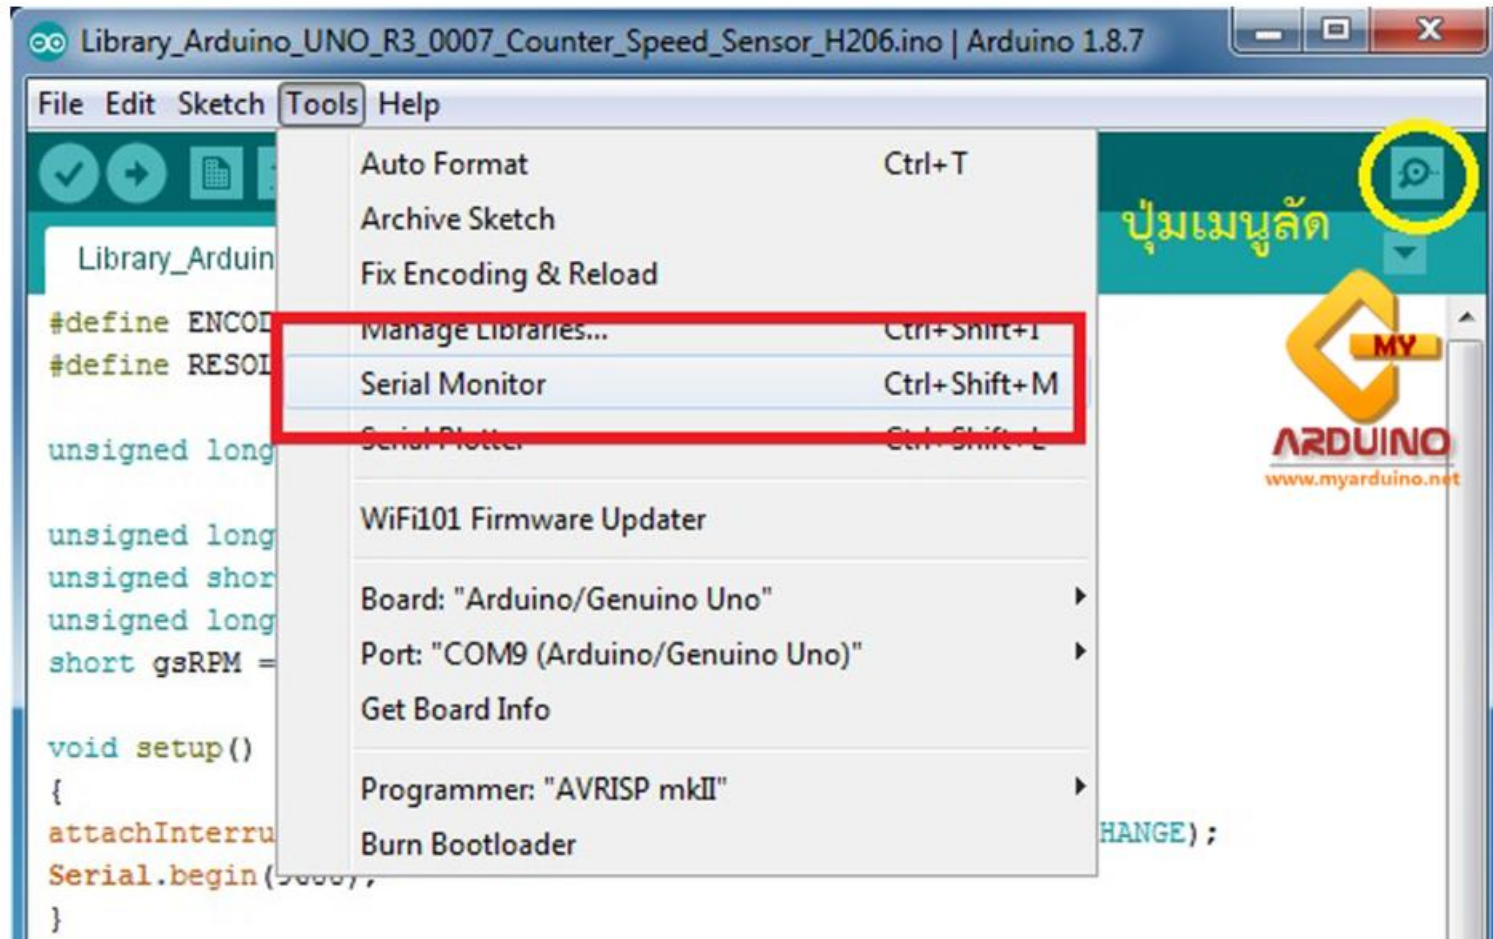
Library_Arduino_UNO_R3_0007_Counter_Speed_Sensor_H206.ino | Arduino 1.8.7

File Edit Sketch Tools Help

Auto Format Ctrl+T
Archive Sketch
Fix Encoding & Reload
Manage Libraries... Ctrl+Shift+I
Serial Monitor Ctrl+Shift+M
Serial Plotter Ctrl+Shift+L
WiFi101 Firmware Updater
Board: "Arduino/Genuino Uno"
Port: "COM9 (Arduino/Genuino Uno)"
Get Board Info
Programmer: "AVRISP mkII"
Burn Bootloader

ปุ่มเมนูลัด

MY ARDUINO
www.myarduino.net

Library_Arduin

#define ENCOD
#define RESOL

unsigned long

unsigned long
unsigned shor
unsigned long
short gsRPM =

void setup()
{
attachInterru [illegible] HANGE);
Serial.begin([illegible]);
}